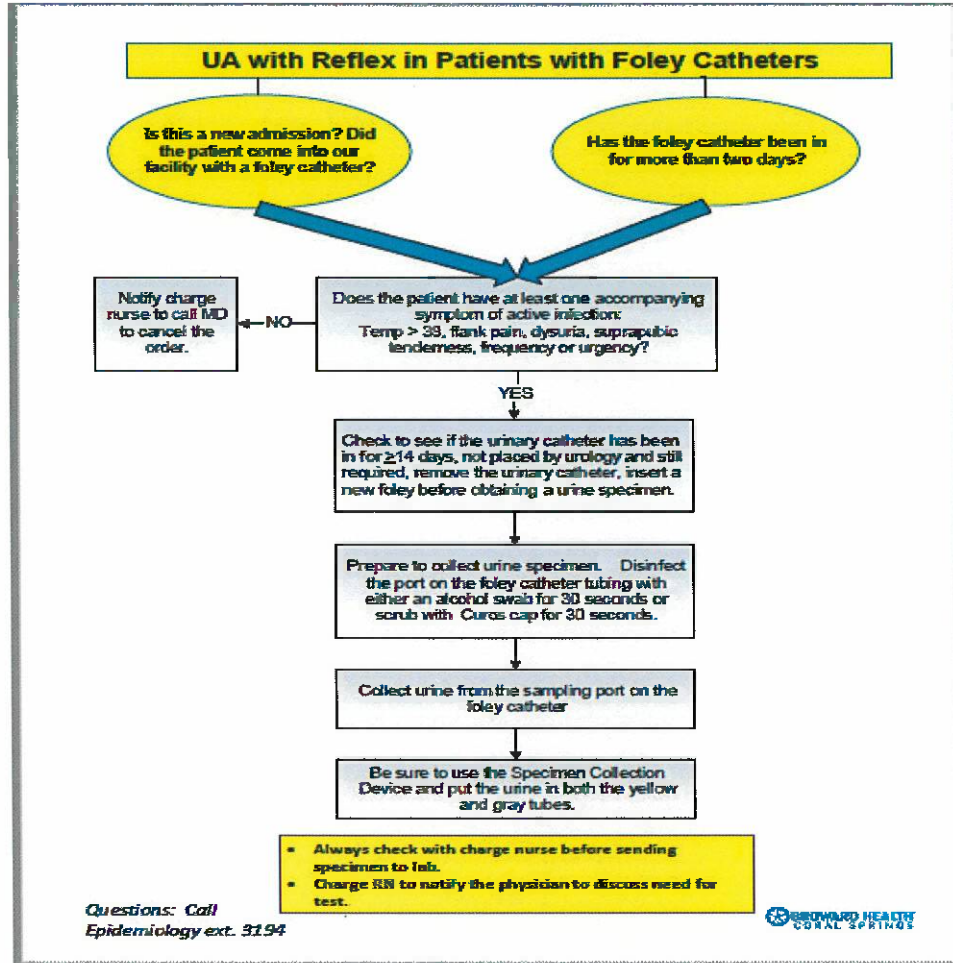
UA with Reflex in Patients with Foley Catheters

Is this a new admission? Did the patient come into our facility with a foley catheter?

Has the foley catheter been in for more than two days?

Notify charge nurse to call MD to cancel the order.

NO

Does the patient have at least one accompanying symptom of active infection: Temp > 38, flank pain, dysuria, suprapubic tenderness, frequency or urgency?

YES

Check to see if the urinary catheter has been in for $\geq$14 days, not placed by urology and still required, remove the urinary catheter, insert a new foley before obtaining a urine specimen.

Prepare to collect urine specimen. Disinfect the port on the foley catheter tubing with either an alcohol swab for 30 seconds or scrub with Curos cap for 30 seconds.

Collect urine from the sampling port on the foley catheter

Be sure to use the Specimen Collection Device and put the urine in both the yellow and gray tubes.

- Always check with charge nurse before sending specimen to lab.
- Charge RN to notify the physician to discuss need for test.

Questions: Call Epidemiology ext. 3194

BROWARD HEALTH CORAL SPRINGS